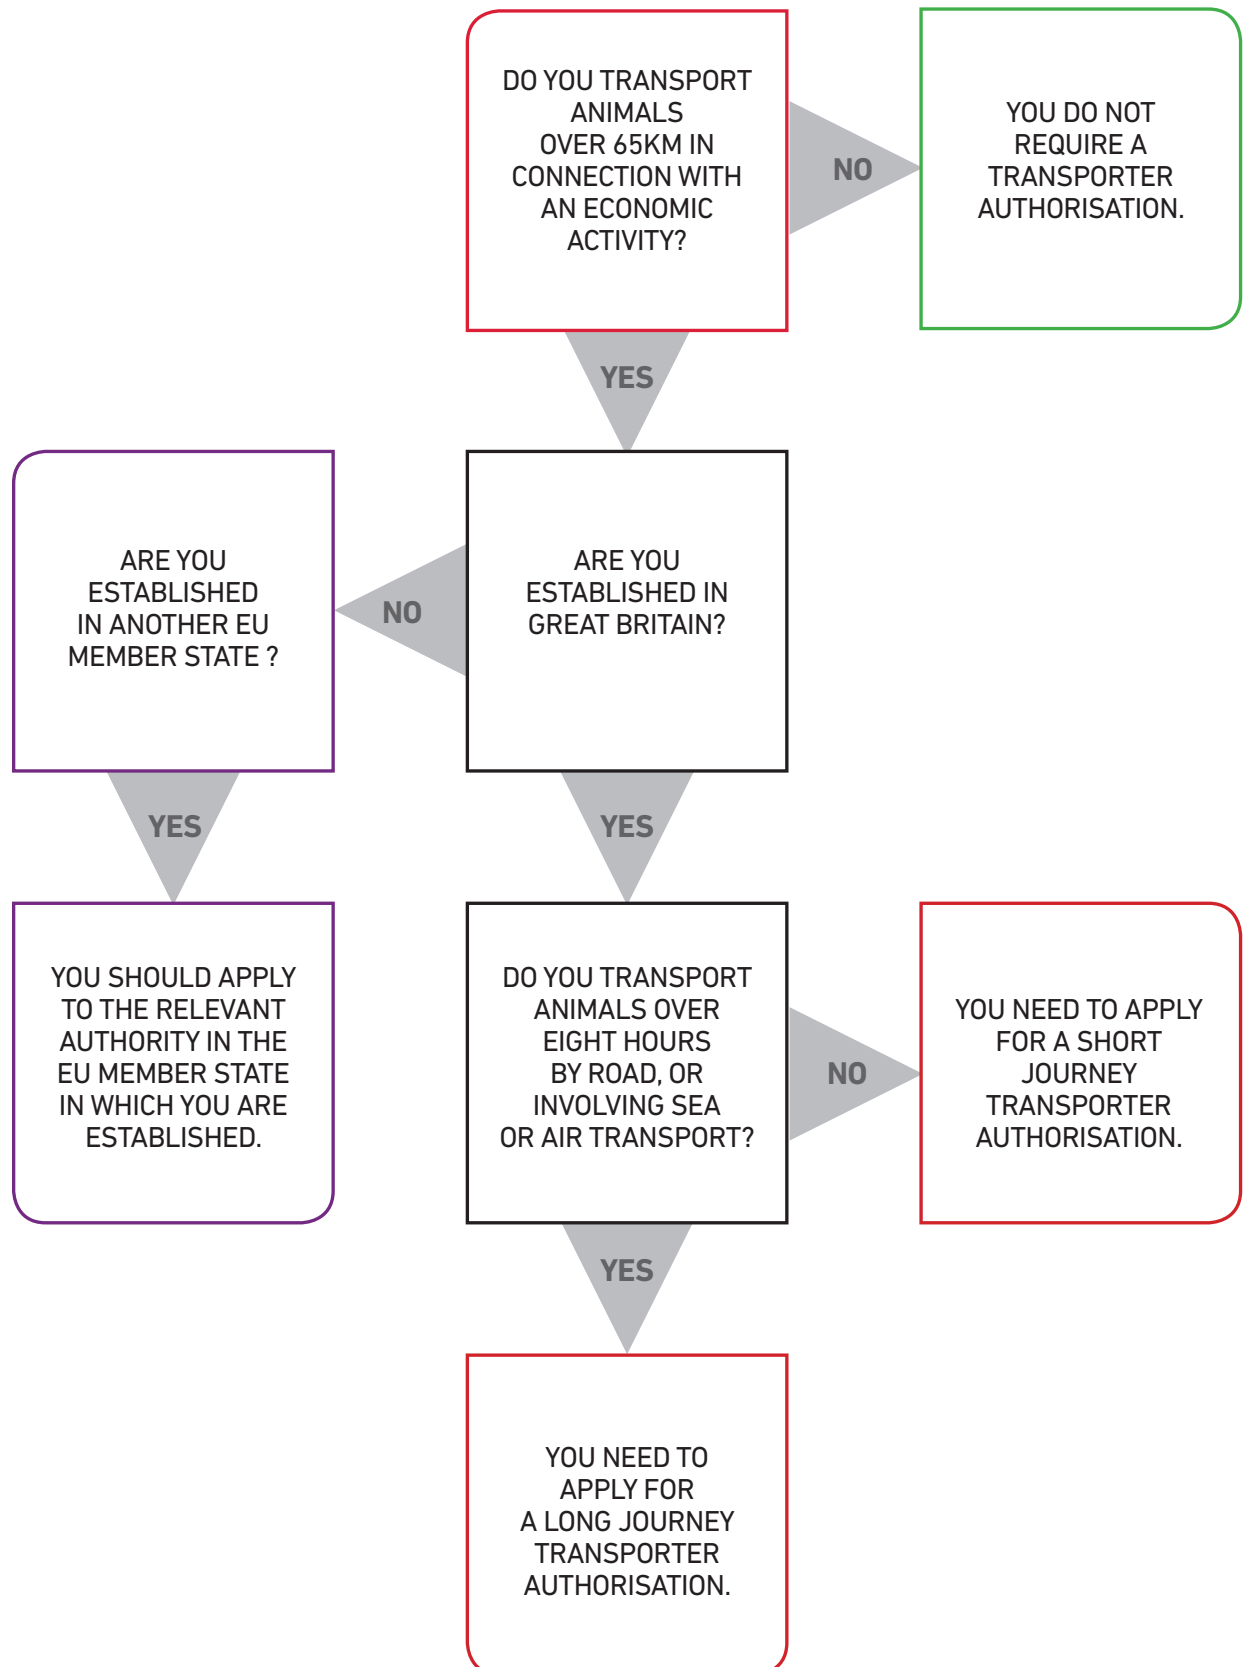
DO YOU TRANSPORT ANIMALS OVER 65KM IN CONNECTION WITH AN ECONOMIC ACTIVITY?

NO

YOU DO NOT REQUIRE A TRANSPORTER AUTHORISATION.

YES

ARE YOU ESTABLISHED IN GREAT BRITAIN?

NO

ARE YOU ESTABLISHED IN ANOTHER EU MEMBER STATE ?

YES

YOU SHOULD APPLY TO THE RELEVANT AUTHORITY IN THE EU MEMBER STATE IN WHICH YOU ARE ESTABLISHED.

YES

DO YOU TRANSPORT ANIMALS OVER EIGHT HOURS BY ROAD, OR INVOLVING SEA OR AIR TRANSPORT?

NO

YOU NEED TO APPLY FOR A SHORT JOURNEY TRANSPORTER AUTHORISATION.

YES

YOU NEED TO APPLY FOR A LONG JOURNEY TRANSPORTER AUTHORISATION.